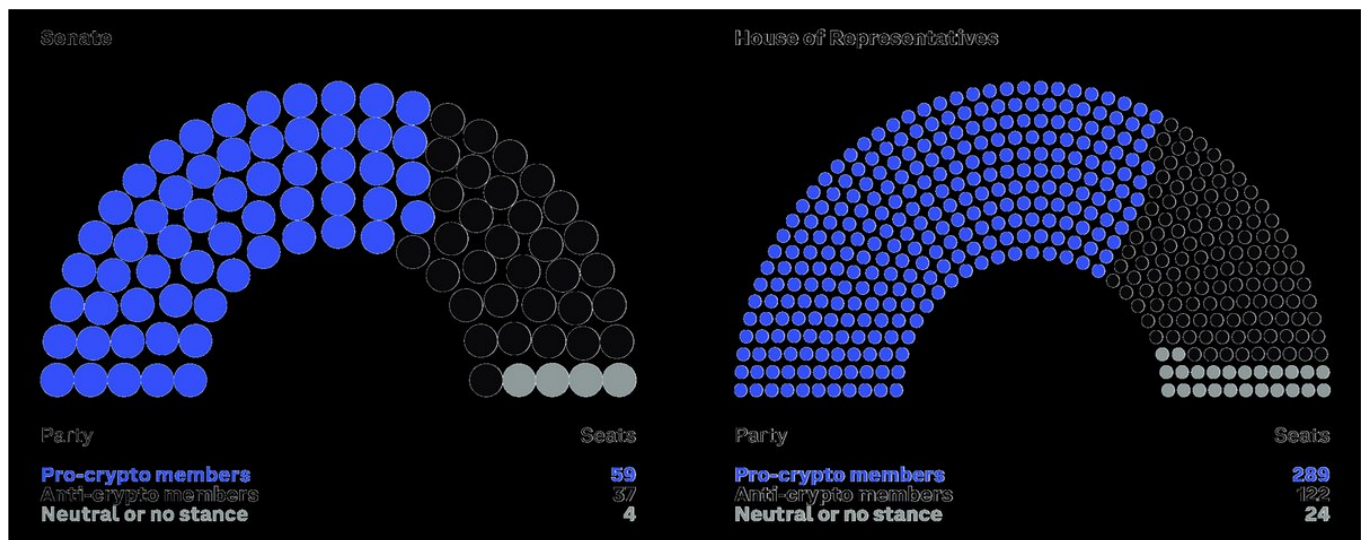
Senate

| Party | Seats |
|---|---|
| Pro-crypto members | 59 |
| Anti-crypto members | 37 |
| Neutral or no stance | 4 |

House of Representatives

| Party | Seats |
|---|---|
| Pro-crypto members | 289 |
| Anti-crypto members | 122 |
| Neutral or no stance | 24 |